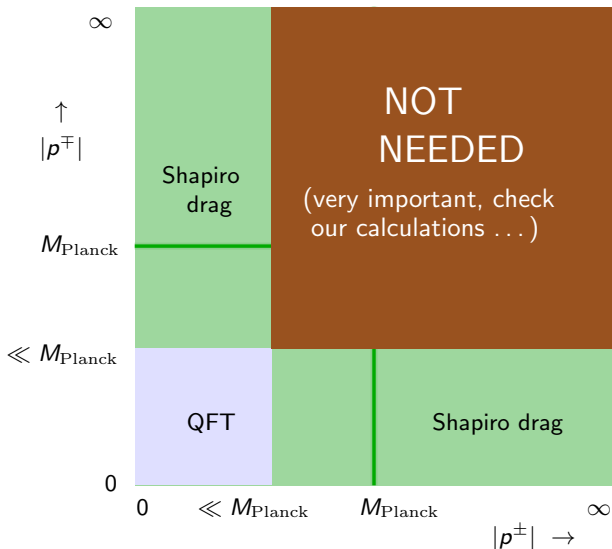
$\infty$

$\uparrow$
$|p^{\mp}|$

Shapiro drag

$M_{\mathrm{Planck}}$

NOT NEEDED

(very important, check our calculations . . . )

$\ll M_{\mathrm{Planck}}$

QFT

Shapiro drag

0

0 $\ll M_{\mathrm{Planck}}$ $M_{\mathrm{Planck}}$ $\infty$

$|p^{\pm}|$ $\rightarrow$